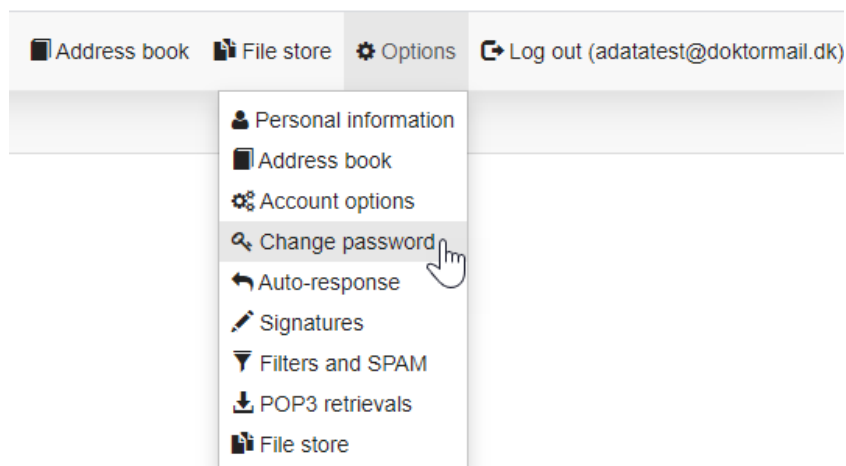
Address book File store Options Log out (adatatest@doktormail.dk)

Personal information
Address book
Account options
Change password
Auto-response
Signatures
Filters and SPAM
POP3 retrievals
File store